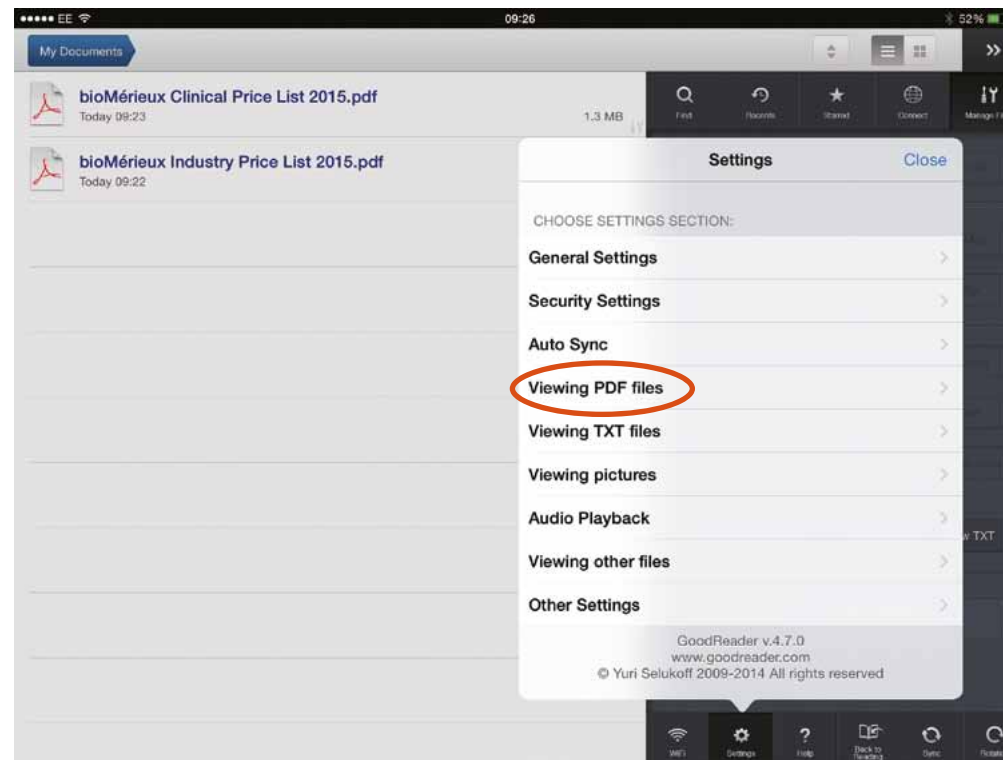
••••• EE
09:26
52%

My Documents

bioMérieux Clinical Price List 2015.pdf
Today 09:23
1.3 MB

bioMérieux Industry Price List 2015.pdf
Today 09:22

Find
Recents
Starred
Connect
Manage Fi

Settings
Close

CHOOSE SETTINGS SECTION:
General Settings
Security Settings
Auto Sync
Viewing PDF files
Viewing TXT files
Viewing pictures
Audio Playback
Viewing other files
Other Settings

GoodReader v.4.7.0
www.goodreader.com
© Yuri Selukoff 2009-2014 All rights reserved

w TXT

WiFi
Settings
Help
Back to Reading
Sync
Rotate